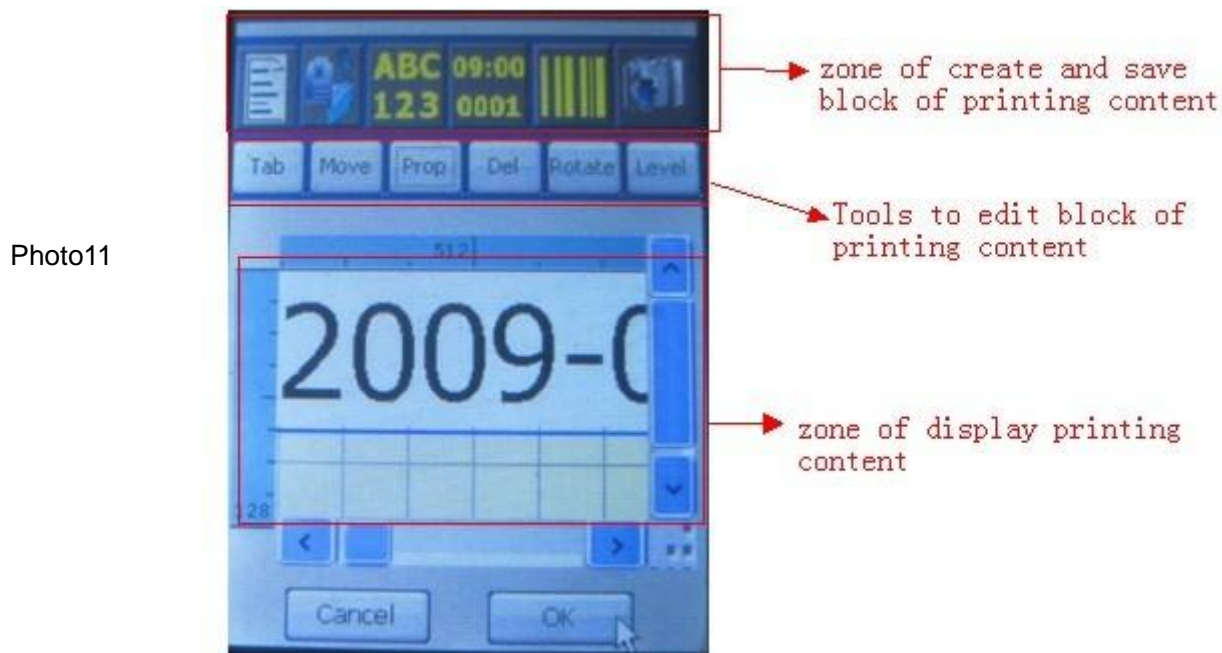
Photo11

ABC 123 09:00 0001

Tab Move Prop Del Rotate Level

512

2009-(

128

Cancel OK

zone of create and save block of printing content

Tools to edit block of printing content

zone of display printing content